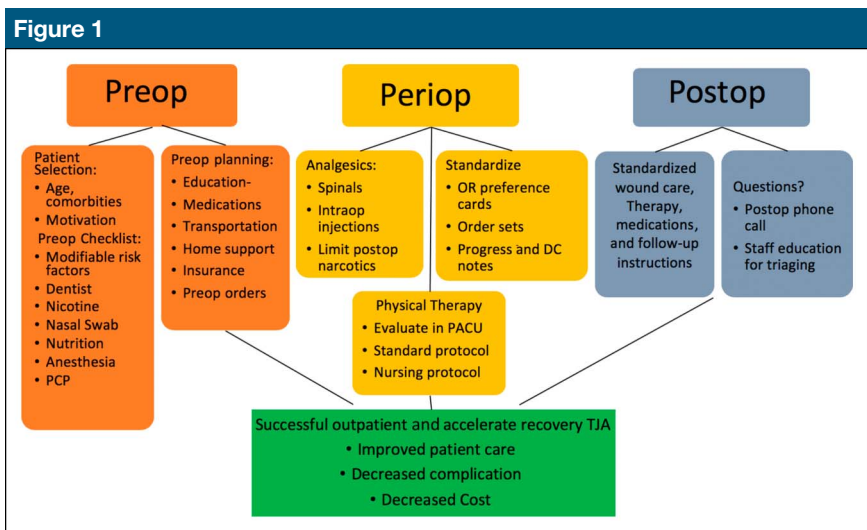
Figure 1

Preop

Patient Selection:
• Age, comorbities
• Motivation
Preop Checklist:
• Modifiable risk factors
• Dentist
• Nicotine
• Nasal Swab
• Nutrition
• Anesthesia
• PCP

Preop planning:
• Education-
• Medications
• Transportation
• Home support
• Insurance
• Preop orders

Periop

Analgesics:
• Spinals
• Intraop injections
• Limit postop narcotics

Standardize
• OR preference cards
• Order sets
• Progress and DC notes

Physical Therapy
• Evaluate in PACU
• Standard protocol
• Nursing protocol

Postop

Standardized wound care, Therapy, medications, and follow-up instructions

Questions?
• Postop phone call
• Staff education for triaging

Successful outpatient and accelerate recovery TJA
• Improved patient care
• Decreased complication
• Decreased Cost